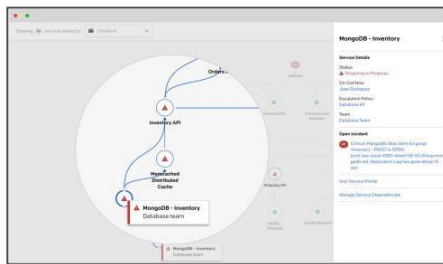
Showing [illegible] services related to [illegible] Checkout

Orders

Inventory API

Memcached Distributed Cache

MongoDB - Inventory
Database team

Shipping API

MongoDB - Inventory
Database team

MongoDB - Inventory

Service Details

Status
Response in Progress

On-Call Now
Jose Rodriguez

Escalation Policy
Database EP

Team
Database Team

Open Incident

Critical: MongoDB Atlas Alert for group Inventory - PROD & OPEN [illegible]

Visit Service Profile

Manage Service Dependencies